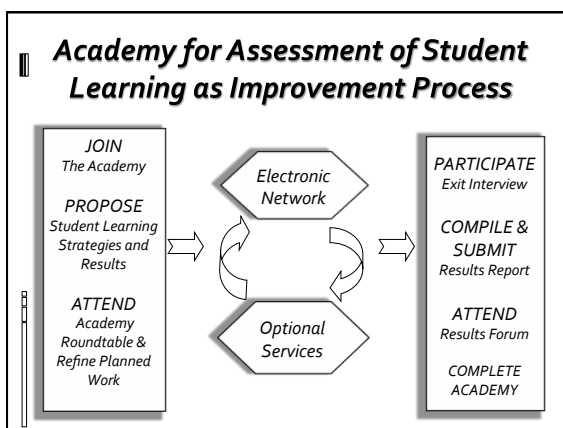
Academy for Assessment of Student Learning as Improvement Process

JOIN
The Academy

PROPOSE
Student Learning Strategies and Results

ATTEND
Academy Roundtable & Refine Planned Work

Electronic Network

Optional Services

PARTICIPATE
Exit Interview

COMPILE & SUBMIT
Results Report

ATTEND
Results Forum

COMPLETE ACADEMY